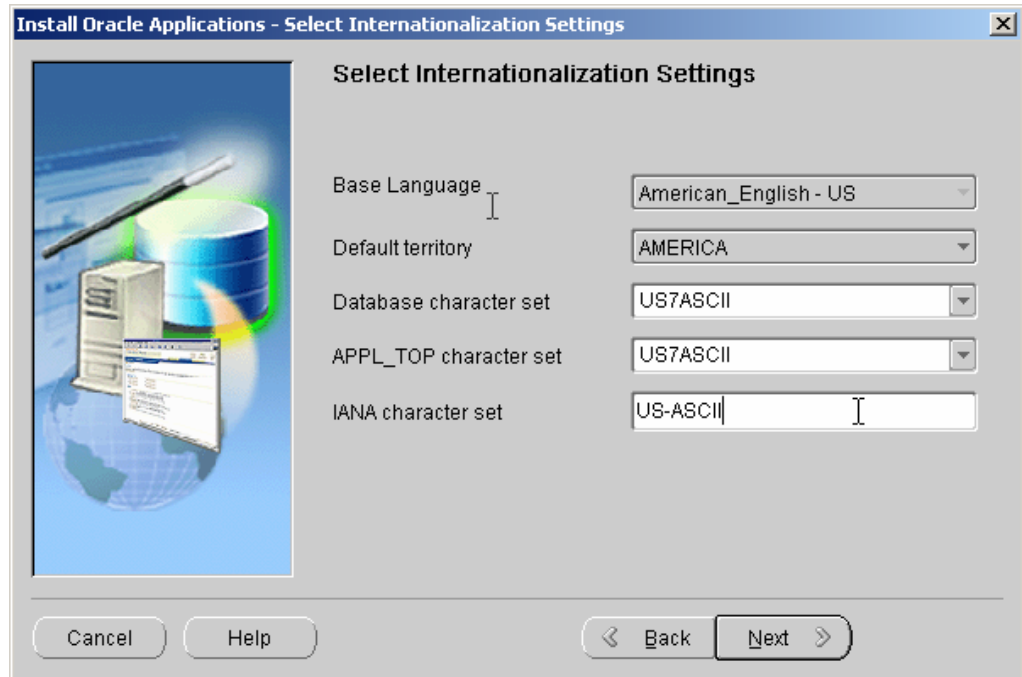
Install Oracle Applications - Select Internationalization Settings

Select Internationalization Settings

Base Language
American_English - US

Default territory
AMERICA

Database character set
US7ASCII

APPL_TOP character set
US7ASCII

IANA character set
US-ASCII

Cancel
Help
Back
Next